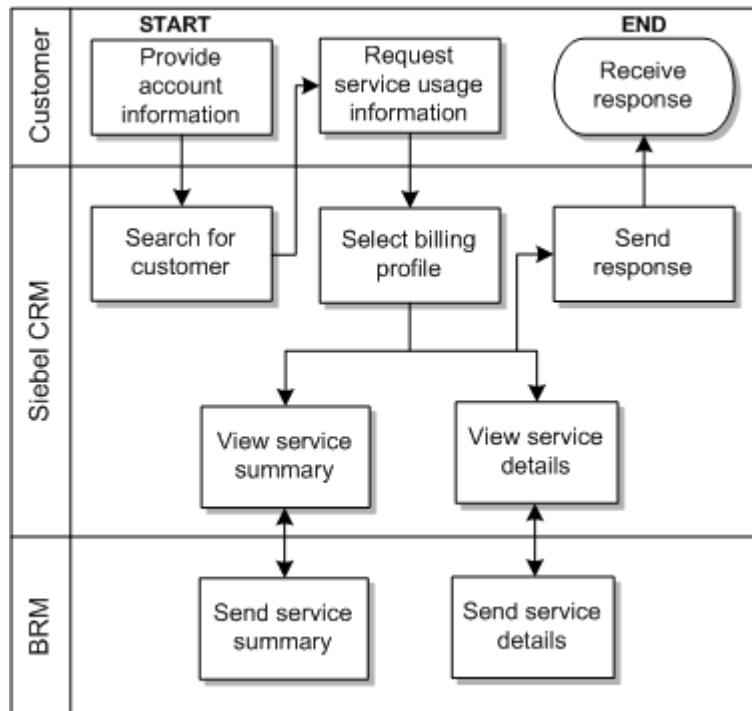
Customer

START

Provide account information

Request service usage information

END

Receive response

Siebel CRM

Search for customer

Select billing profile

Send response

View service summary

View service details

BRM

Send service summary

Send service details